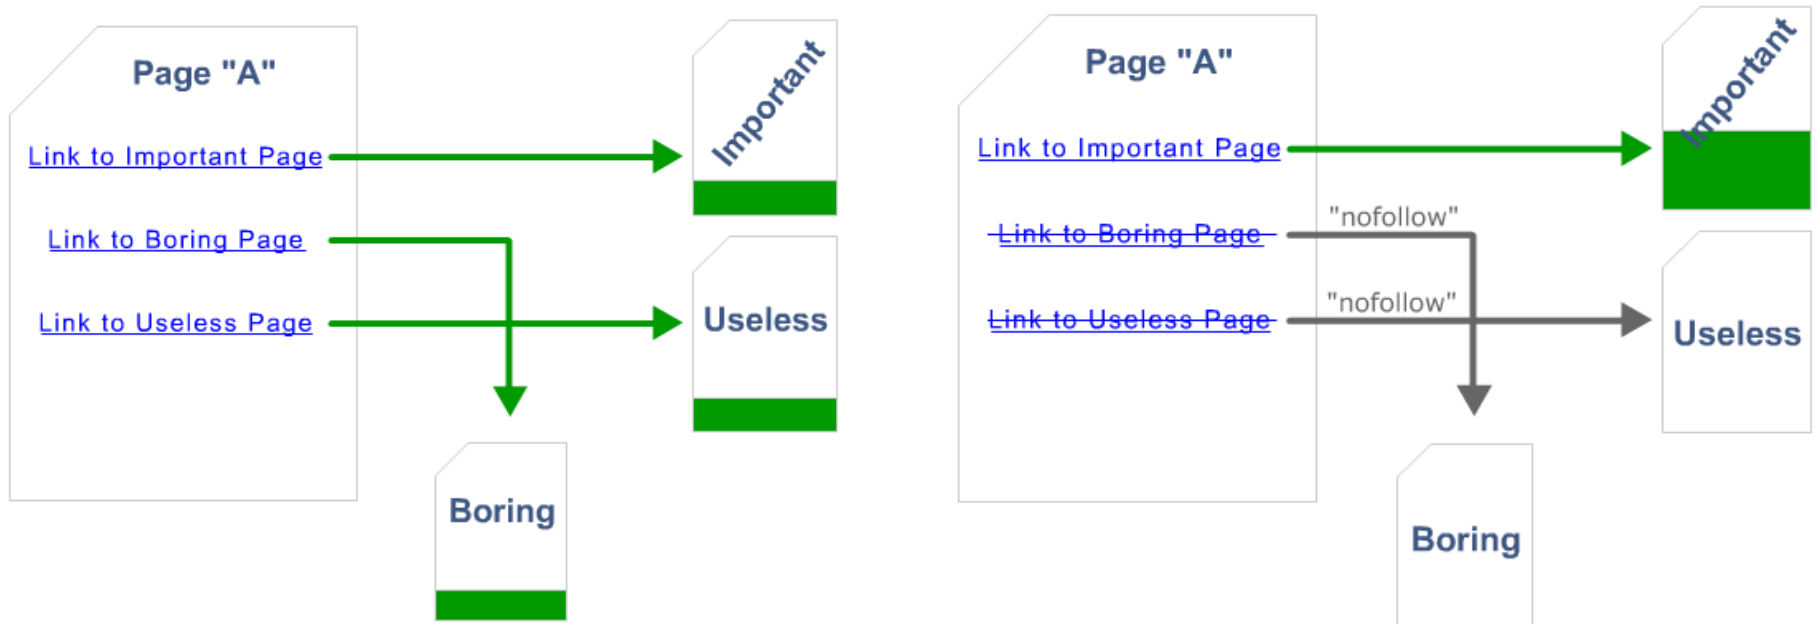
Page "A"

Link to Important Page

Link to Boring Page

Link to Useless Page

Important

Useless

Boring

Page "A"

Link to Important Page

~~Link to Boring Page~~

~~Link to Useless Page~~

"nofollow"

"nofollow"

Important

Useless

Boring